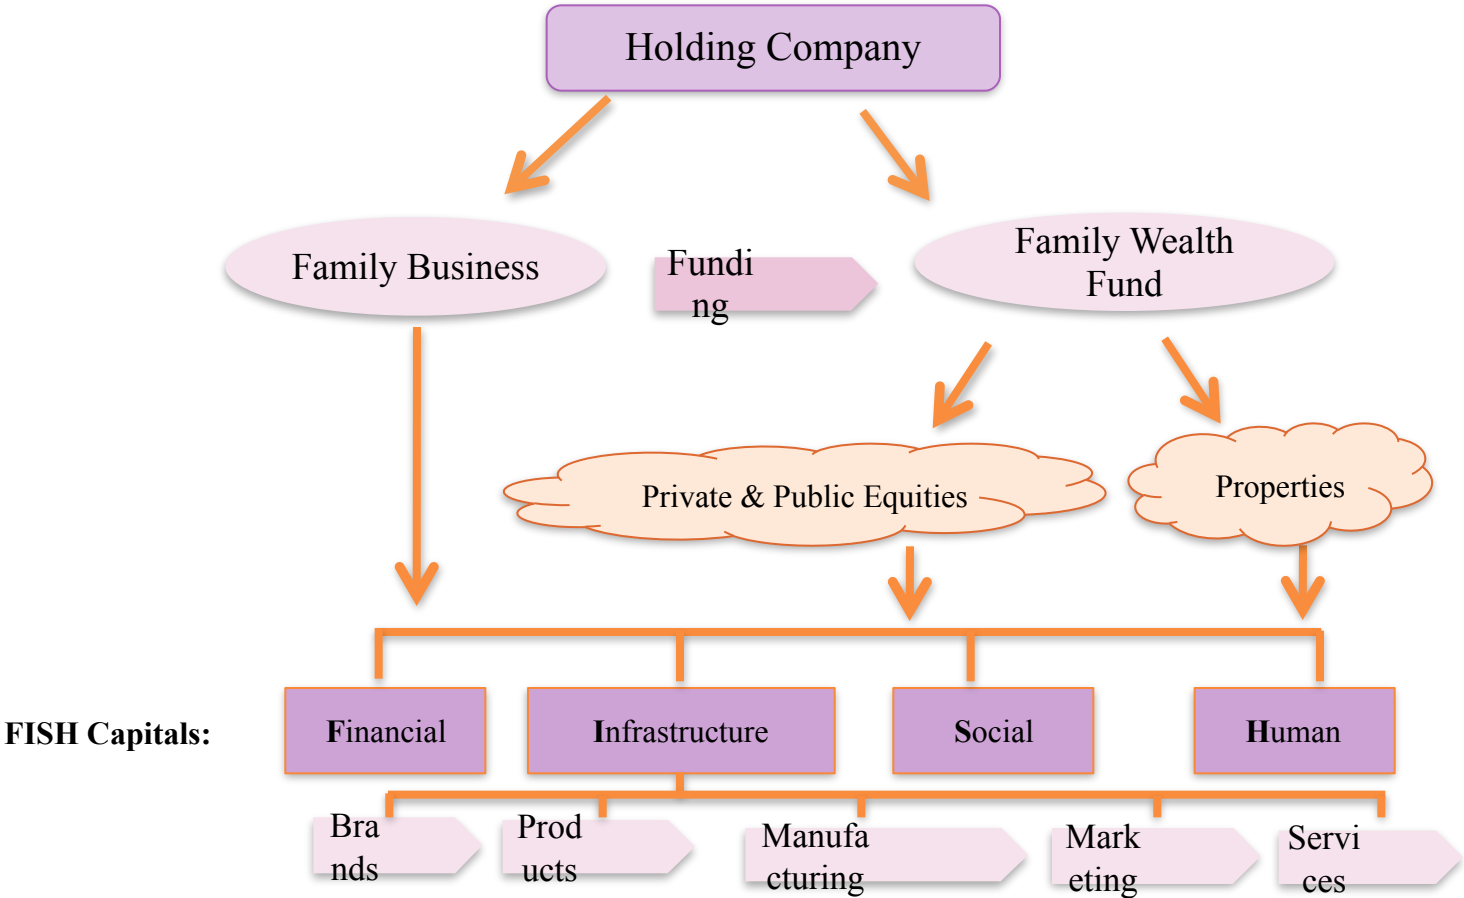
Holding Company

Family Business

Funding

Family Wealth Fund

Private & Public Equities

Properties

FISH Capitals:

Financial

Infrastructure

Social

Human

Brands

Products

Manufacturing

Marketing

Services